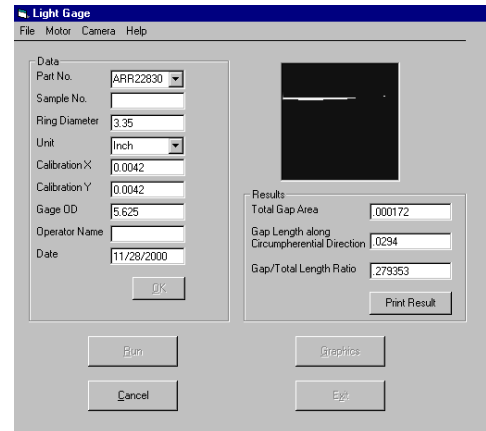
Light Gage
File Motor Camera Help

Data
Part No. ARR22830
Sample No.
Ring Diameter 3.35
Unit Inch
Calibration X 0.0042
Calibration Y 0.0042
Gage OD 5.625
Operator Name
Date 11/28/2000
OK

Results
Total Gap Area .000172
Gap Length along Circumpherential Direction .0294
Gap/Total Length Ratio .279353
Print Result

Run
Graphics
Cancel
Exit